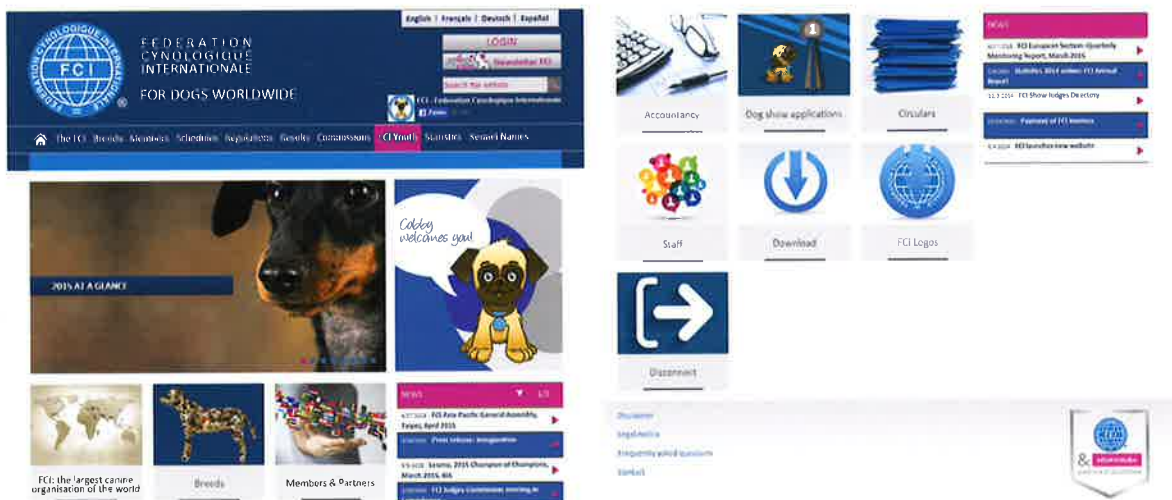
English | Français | Deutsch | Español

FEDERATION CYNOLOGIQUE INTERNATIONALE

FOR DOGS WORLDWIDE

FCI

FEDERATION CYNOLOGIQUE INTERNATIONALE

LOGIN

Newsletter FCI

Search the website

FCI - Federation Cynologique Internationale

The FCI  Breeds  Members  Schedules  Regulations  Results  Commissions  FCI Youth  Statistics  Kennel Names

2015 AT A GLANCE

Cobby welcomes you!

FCI: the largest canine organisation of the world

Breeds

Members & Partners

NEWS

1/3

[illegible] FCI Asia Pacific General Assembly, Taipei, April 2016

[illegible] Press release: Antiglutination

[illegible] 2015 Champion of Champions, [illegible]

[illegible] FCI Judges Commission meeting in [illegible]

Accountancy

Dog show applications

Circulars

NEWS

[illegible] FCI European Section Quarterly Monitoring Report, March 2016

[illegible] Statistics 2014 online: FCI Annual Report

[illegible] FCI Show Judges Directory

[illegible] Payment of FCI invoices

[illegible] FCI launches new website

Staff

Download

FCI Logos

Disconnect

Disclaimer

Legal notice

Frequently asked questions

Contact

&

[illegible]